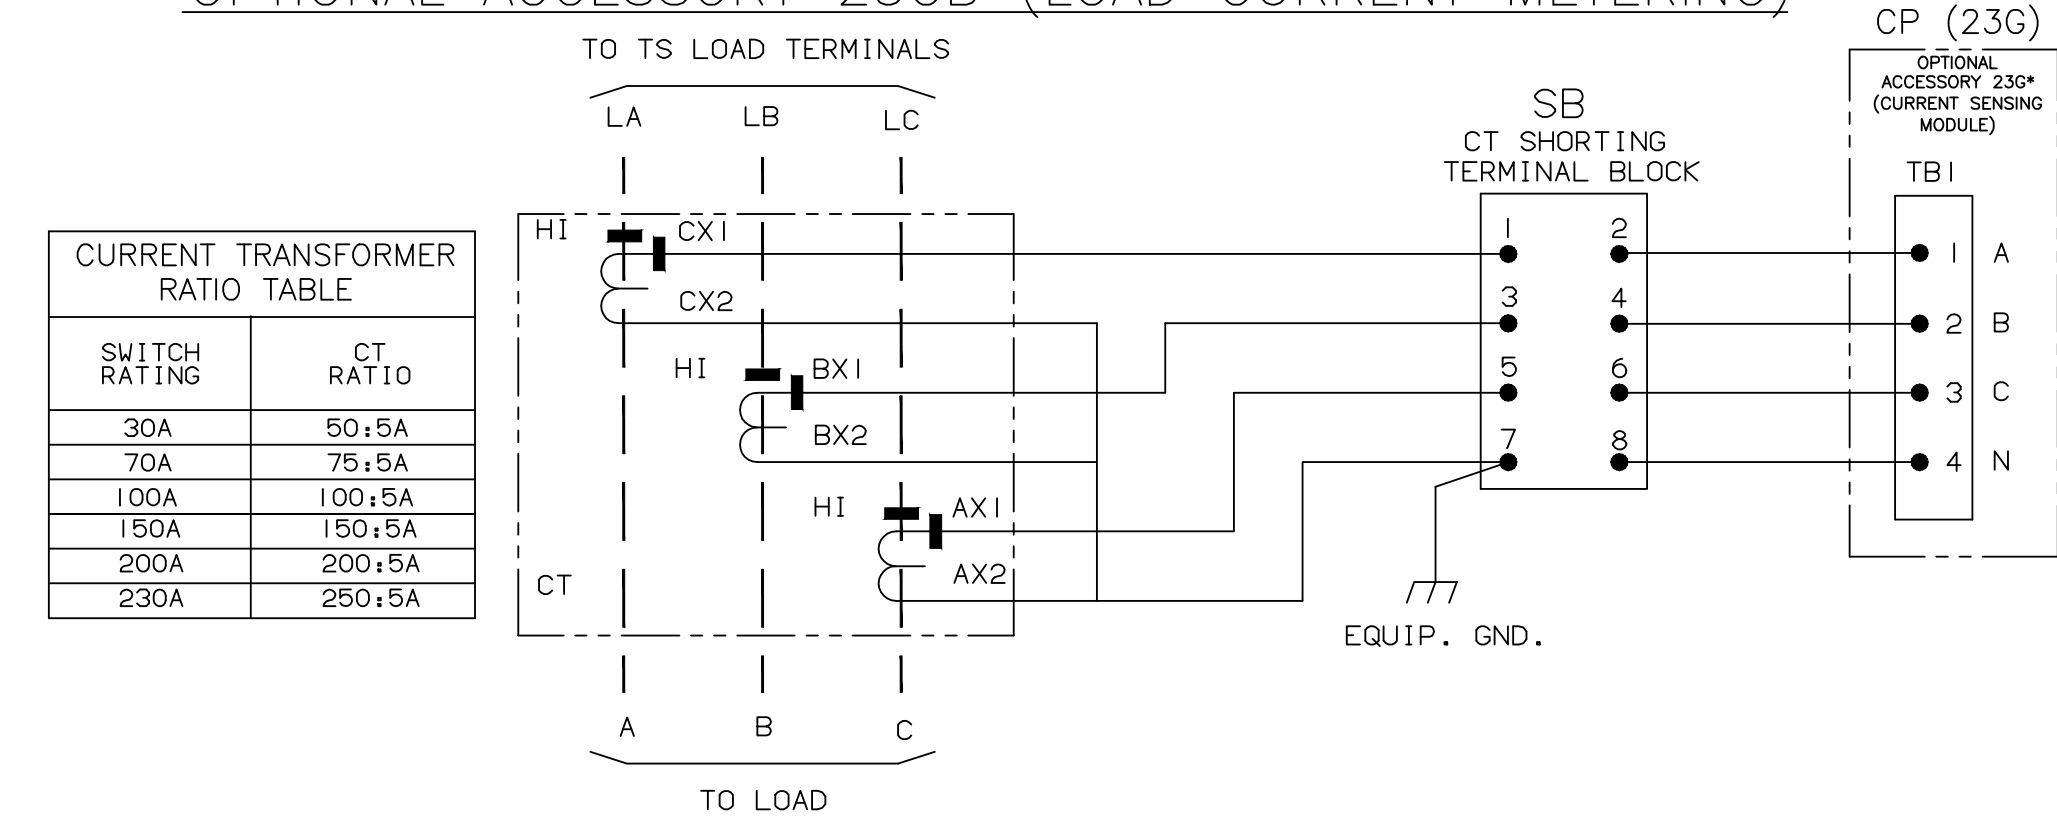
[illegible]

CP (23G)

TO TS LOAD TERMINALS

LA LB LC

SB
CT SHORTING
TERMINAL BLOCK

OPTIONAL ACCESSORY 23G* (CURRENT SENSING MODULE)

TB1

| CURRENT TRANSFORMER RATIO TABLE | |
|---|---|
| SWITCH RATING | CT RATIO |
| 30A | 50:5A |
| 70A | 75:5A |
| 100A | 100:5A |
| 150A | 150:5A |
| 200A | 200:5A |
| 230A | 250:5A |

H1 CX1
CX2
H1 BX1
BX2
H1 AX1
AX2
CT

1 2
3 4
5 6
7 8

1 A
2 B
3 C
4 N

EQUIP. GND.

A B C

TO LOAD